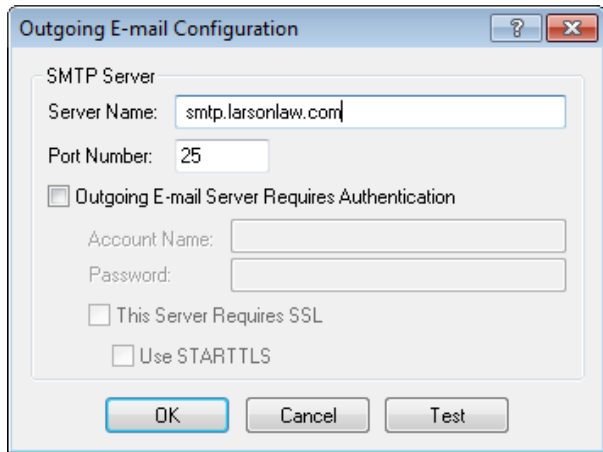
Outgoing E-mail Configuration

?

SMTP Server

Server Name: smtp.larsonlaw.com

Port Number: 25

Outgoing E-mail Server Requires Authentication

Account Name:

Password:

This Server Requires SSL

Use STARTTLS

OK

Cancel

Test